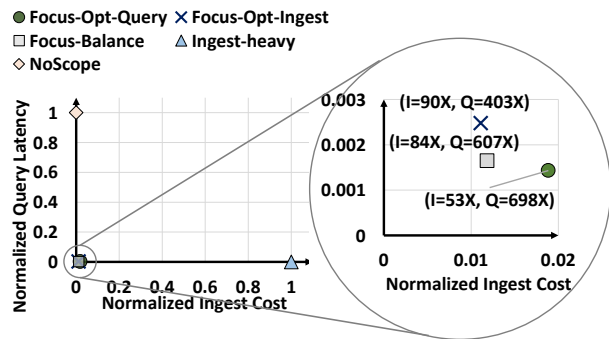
Focus-Opt-Query × Focus-Opt-Ingest
Focus-Balance Ingest-heavy
NoScope

Normalized Query Latency

1
0.8
0.6
0.4
0.2
0

0 0.2 0.4 0.6 0.8 1
Normalized Ingest Cost

0.003
0.002
0.001
0

(I=90X, Q=403X)
(I=84X, Q=607X)
(I=53X, Q=698X)

0 0.01 0.02
Normalized Ingest Cost